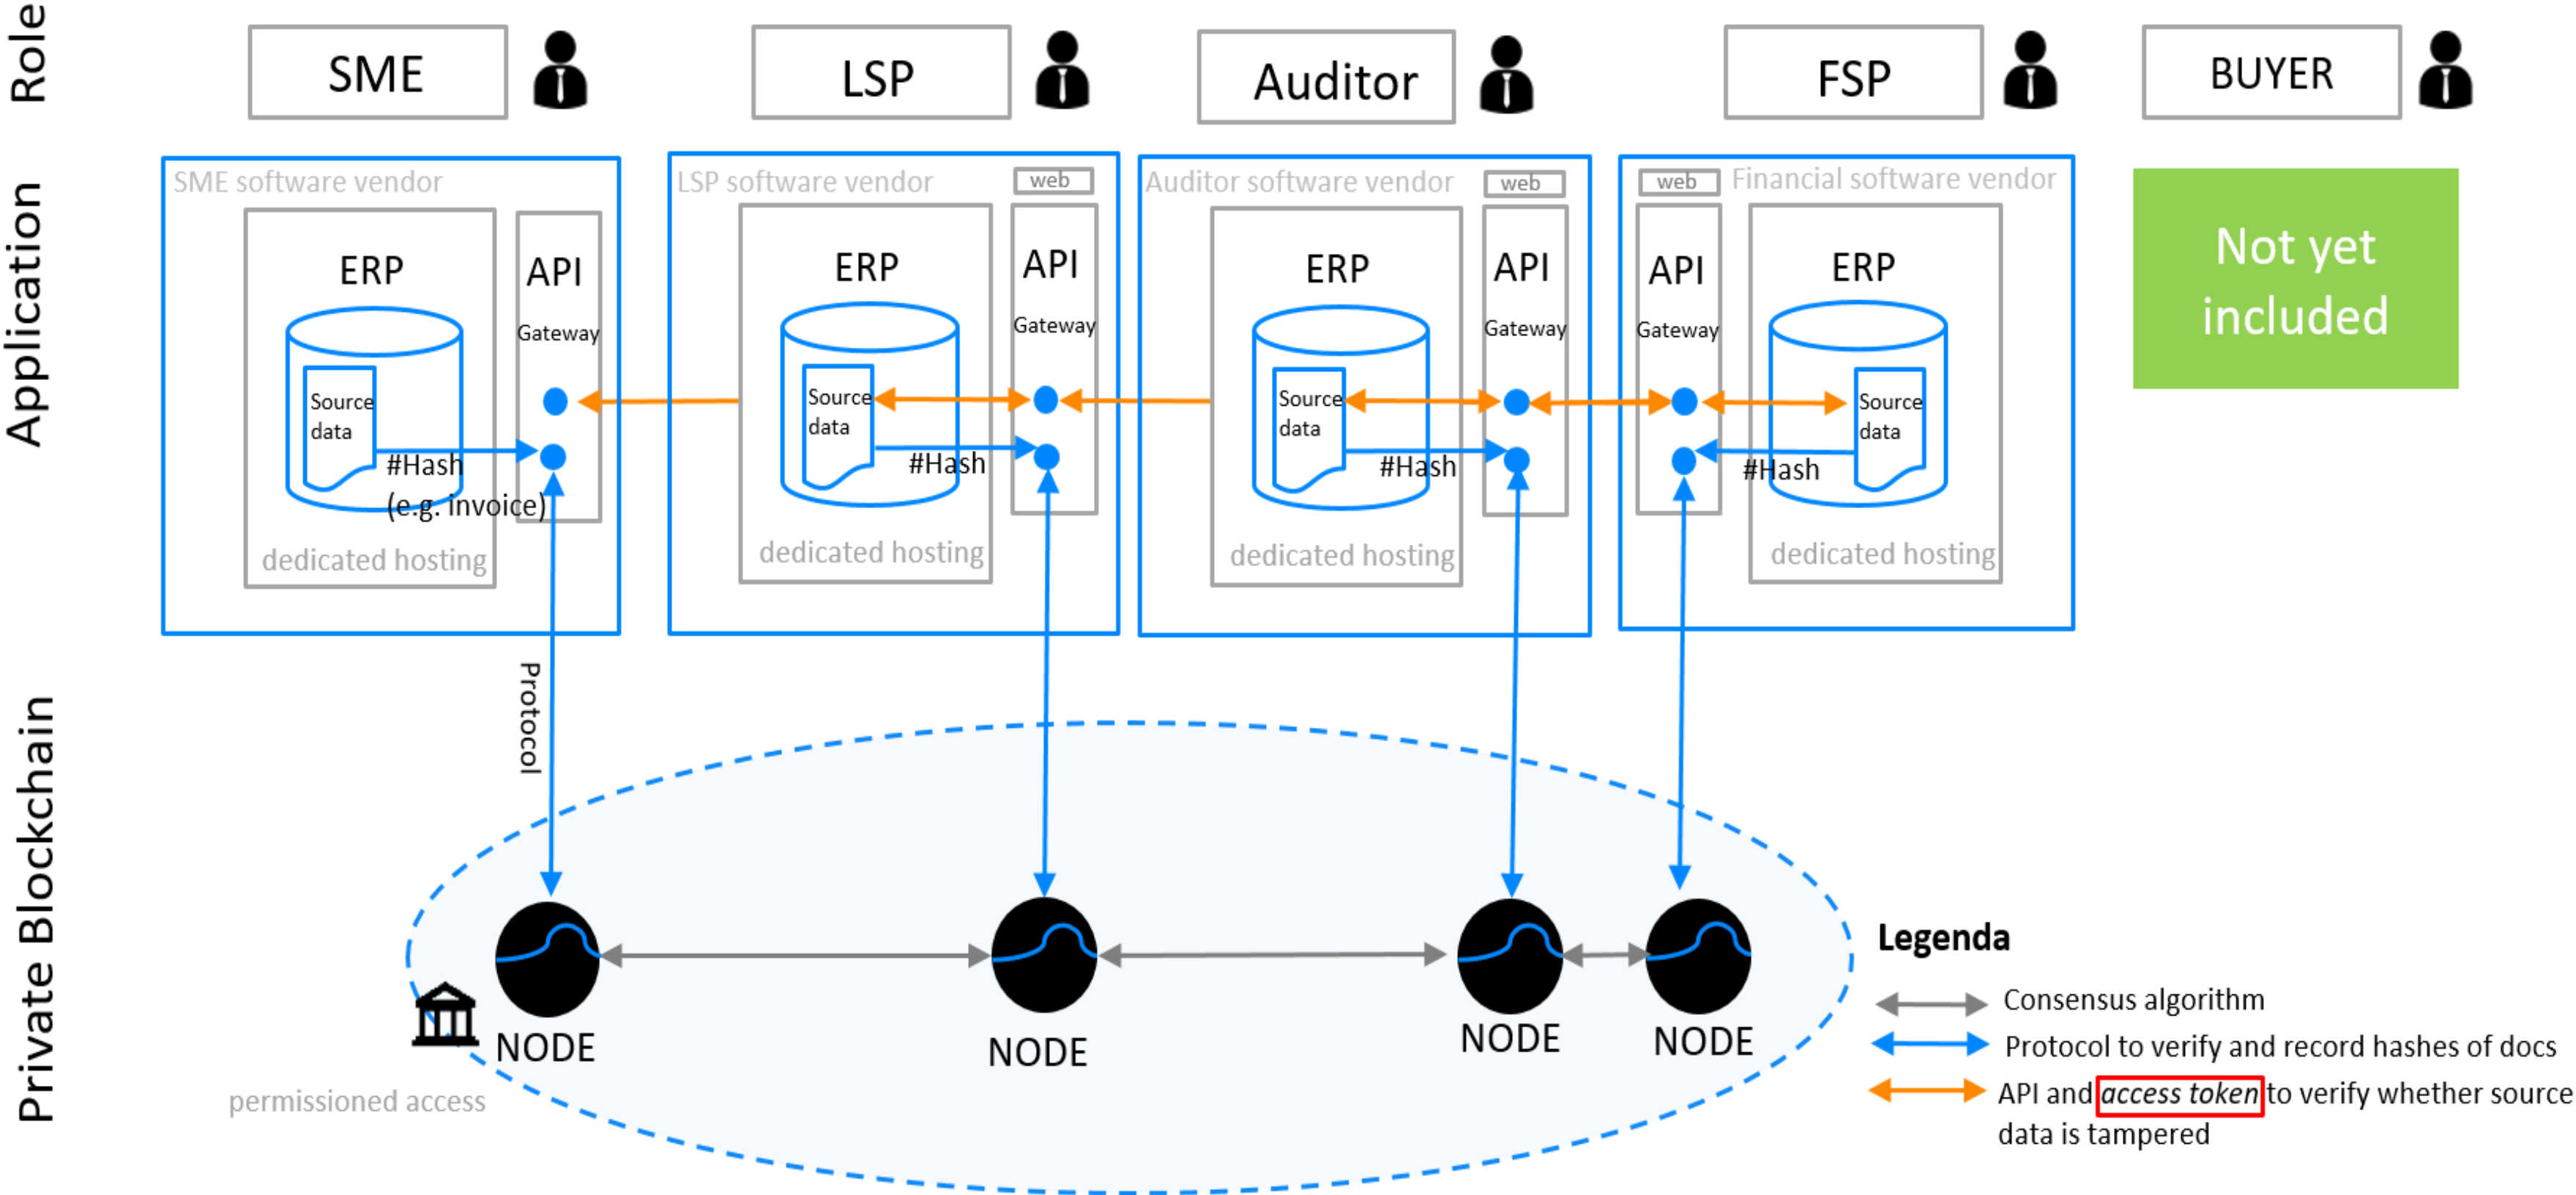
Role

SME

LSP

Auditor

FSP

BUYER

Application

SME software vendor

ERP

Source data

#Hash (e.g. invoice)

dedicated hosting

API Gateway

LSP software vendor

web

ERP

Source data

#Hash

dedicated hosting

API Gateway

Auditor software vendor

web

ERP

Source data

#Hash

dedicated hosting

API Gateway

web

Financial software vendor

API Gateway

ERP

Source data

#Hash

dedicated hosting

Not yet included

Protocol

Private Blockchain

NODE

NODE

NODE

NODE

permissioned access

Legenda

Consensus algorithm

Protocol to verify and record hashes of docs

API and *access token* to verify whether source data is tampered